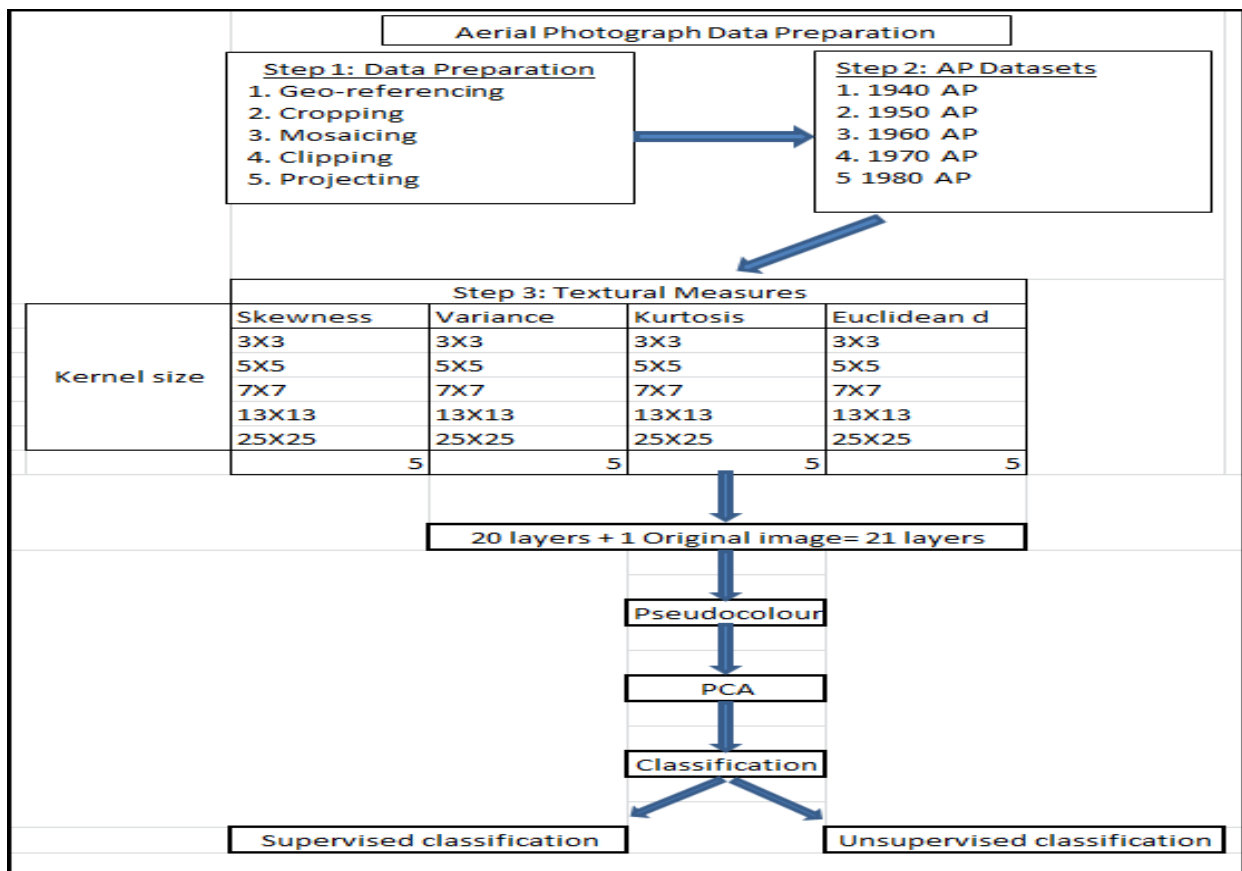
Aerial Photograph Data Preparation

Step 1: Data Preparation
1. Geo-referencing
2. Cropping
3. Mosaicing
4. Clipping
5. Projecting

Step 2: AP Datasets
1. 1940 AP
2. 1950 AP
3. 1960 AP
4. 1970 AP
5 1980 AP

Step 3: Textural Measures

| | Skewness | Variance | Kurtosis | Euclidean d |
|---|---|---|---|---|
| Kernel size | 3X3 | 3X3 | 3X3 | 3X3 |
| | 5X5 | 5X5 | 5X5 | 5X5 |
| | 7X7 | 7X7 | 7X7 | 7X7 |
| | 13X13 | 13X13 | 13X13 | 13X13 |
| | 25X25 | 25X25 | 25X25 | 25X25 |
| | 5 | 5 | 5 | 5 |

20 layers + 1 Original image= 21 layers

Pseudocolour

PCA

Classification

Supervised classification

Unsupervised classification